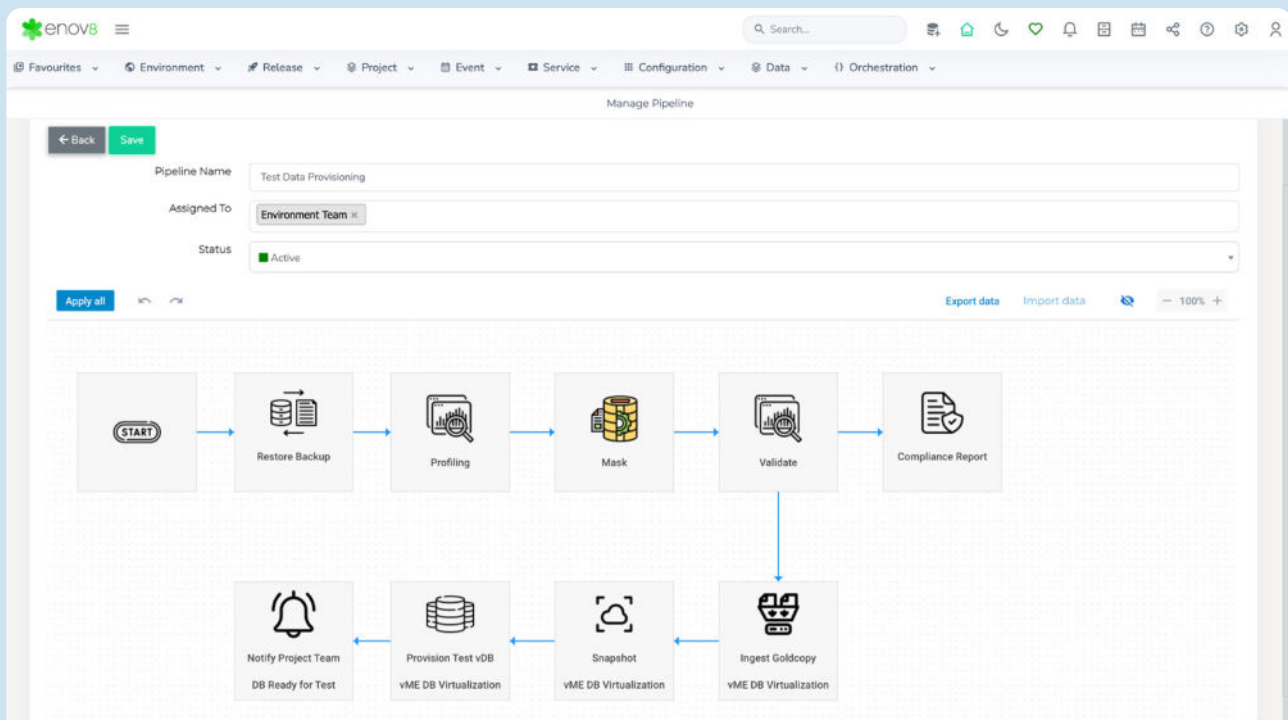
enov8

Search...

Favourites Environment Release Project Event Service Configuration Data Orchestration

Manage Pipeline

Back Save

Pipeline Name Test Data Provisioning

Assigned To Environment Team ×

Status Active

Apply all

Export data Import data — 100% +

START

Restore Backup

Profiling

Mask

Validate

Compliance Report

Notify Project Team
DB Ready for Test

Provision Test vDB
vME DB Virtualization

Snapshot
vME DB Virtualization

Ingest Goldcopy
vME DB Virtualization